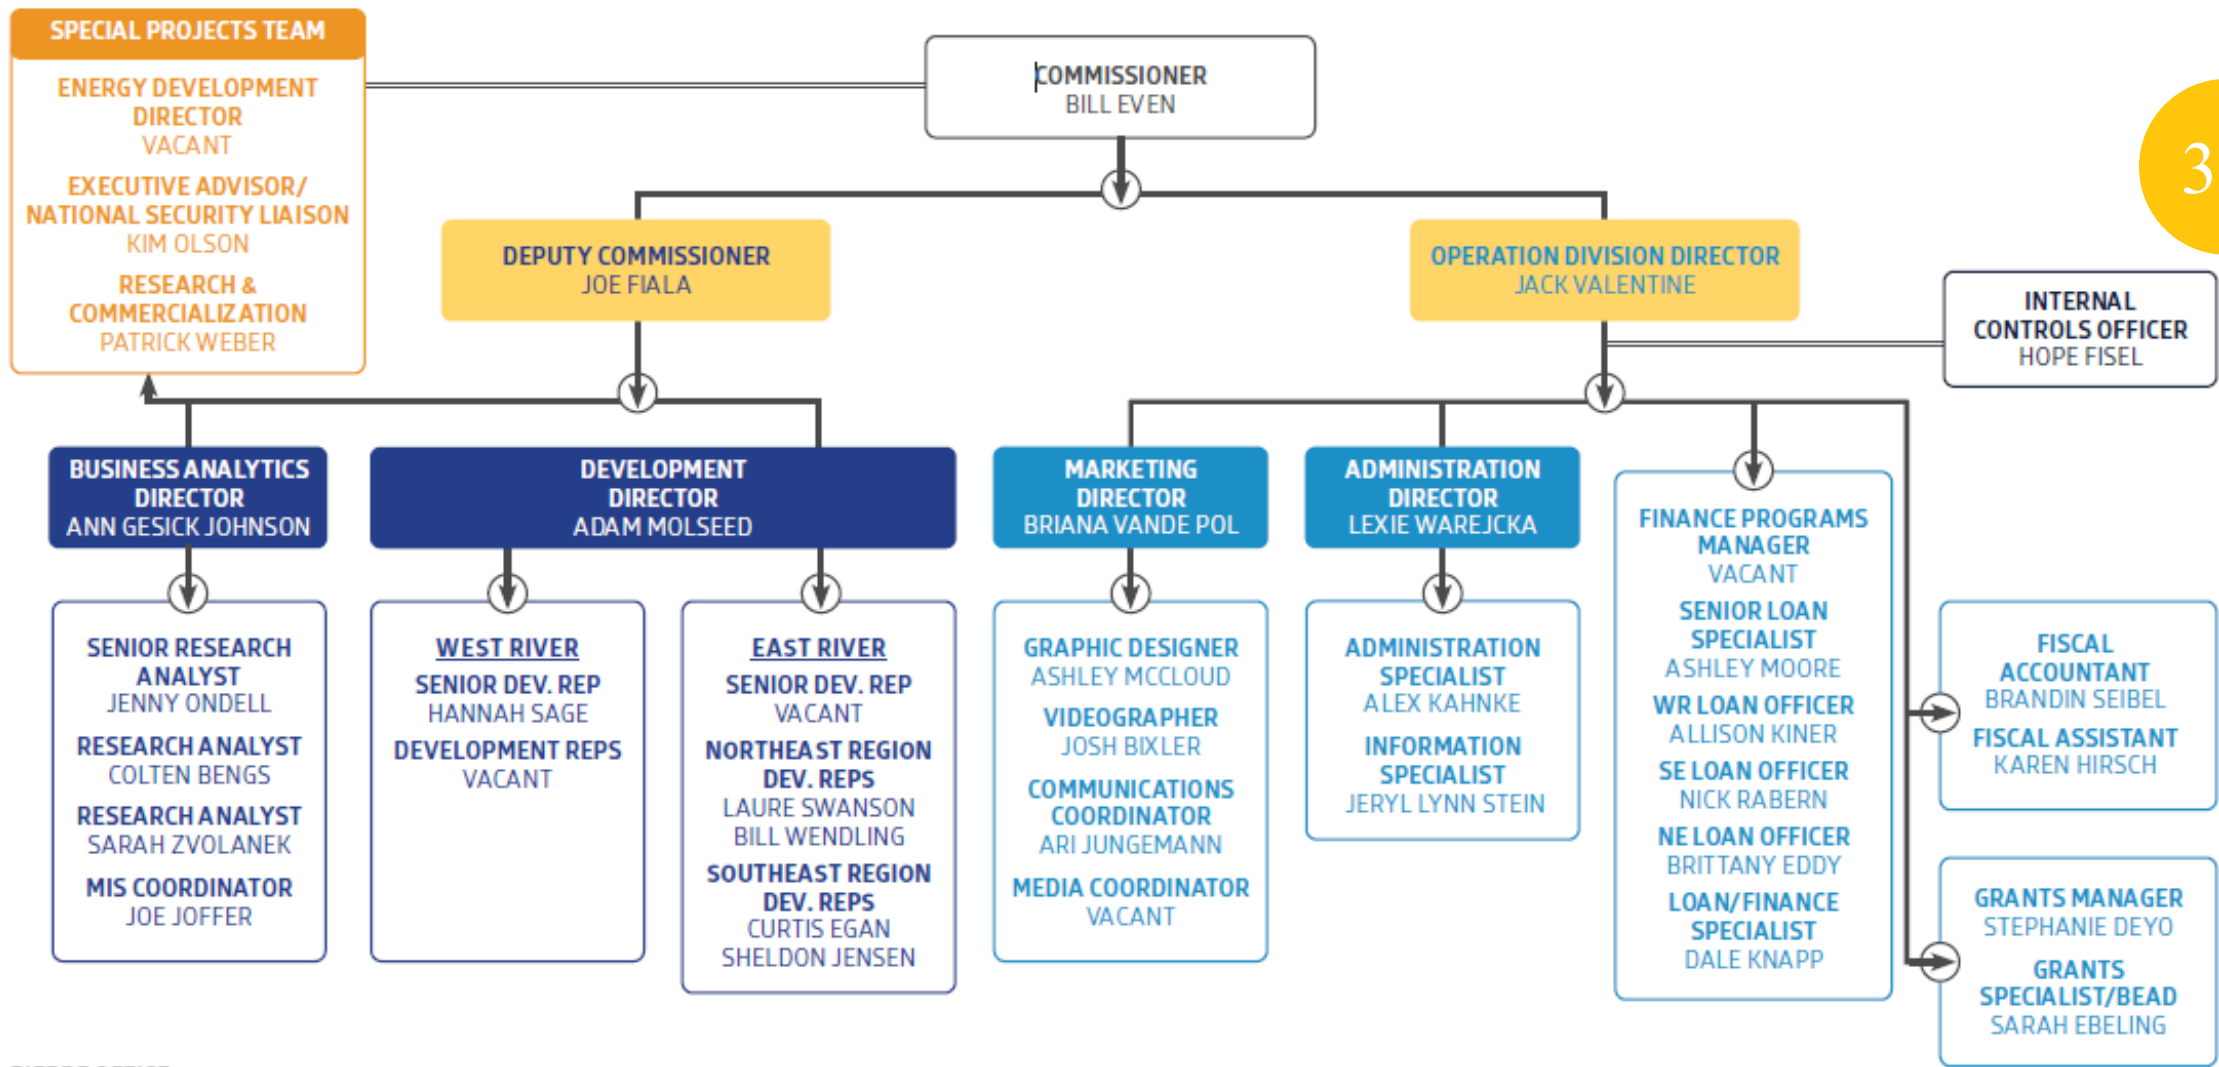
SPECIAL PROJECTS TEAM

ENERGY DEVELOPMENT DIRECTOR
VACANT

EXECUTIVE ADVISOR/ NATIONAL SECURITY LIAISON
KIM OLSON

RESEARCH & COMMERCIALIZATION
PATRICK WEBER

COMMISSIONER
BILL EVEN

3

DEPUTY COMMISSIONER
JOE FIALA

OPERATION DIVISION DIRECTOR
JACK VALENTINE

INTERNAL CONTROLS OFFICER
HOPE FISEL

BUSINESS ANALYTICS DIRECTOR
ANN GESICK JOHNSON

DEVELOPMENT DIRECTOR
ADAM MOLSEED

MARKETING DIRECTOR
BRIANA VANDE POL

ADMINISTRATION DIRECTOR
LEXIE WAREJCKA

FINANCE PROGRAMS MANAGER
VACANT

SENIOR LOAN SPECIALIST
ASHLEY MOORE

WR LOAN OFFICER
ALLISON KINER

SE LOAN OFFICER
NICK RABERN

NE LOAN OFFICER
BRITTANY EDDY

LOAN/FINANCE SPECIALIST
DALE KNAPP

SENIOR RESEARCH ANALYST
JENNY ONDELL

RESEARCH ANALYST
COLTEN BENGS

RESEARCH ANALYST
SARAH ZVOLANEK

MIS COORDINATOR
JOE JOFFER

WEST RIVER

SENIOR DEV. REP
HANNAH SAGE

DEVELOPMENT REPS
VACANT

EAST RIVER

SENIOR DEV. REP
VACANT

NORTHEAST REGION DEV. REPS
LAURE SWANSON
BILL WENDLING

SOUTHEAST REGION DEV. REPS
CURTIS EGAN
SHELDON JENSEN

GRAPHIC DESIGNER
ASHLEY MCCLOUD

VIDEOGRAPHER
JOSH BIXLER

COMMUNICATIONS COORDINATOR
ARI JUNGEMANN

MEDIA COORDINATOR
VACANT

ADMINISTRATION SPECIALIST
ALEX KAHNKE

INFORMATION SPECIALIST
JERYL LYNN STEIN

FISCAL ACCOUNTANT
BRANDIN SEIBEL

FISCAL ASSISTANT
KAREN HIRSCH

GRANTS MANAGER
STEPHANIE DEYO

GRANTS SPECIALIST/BEAD
SARAH EBELING